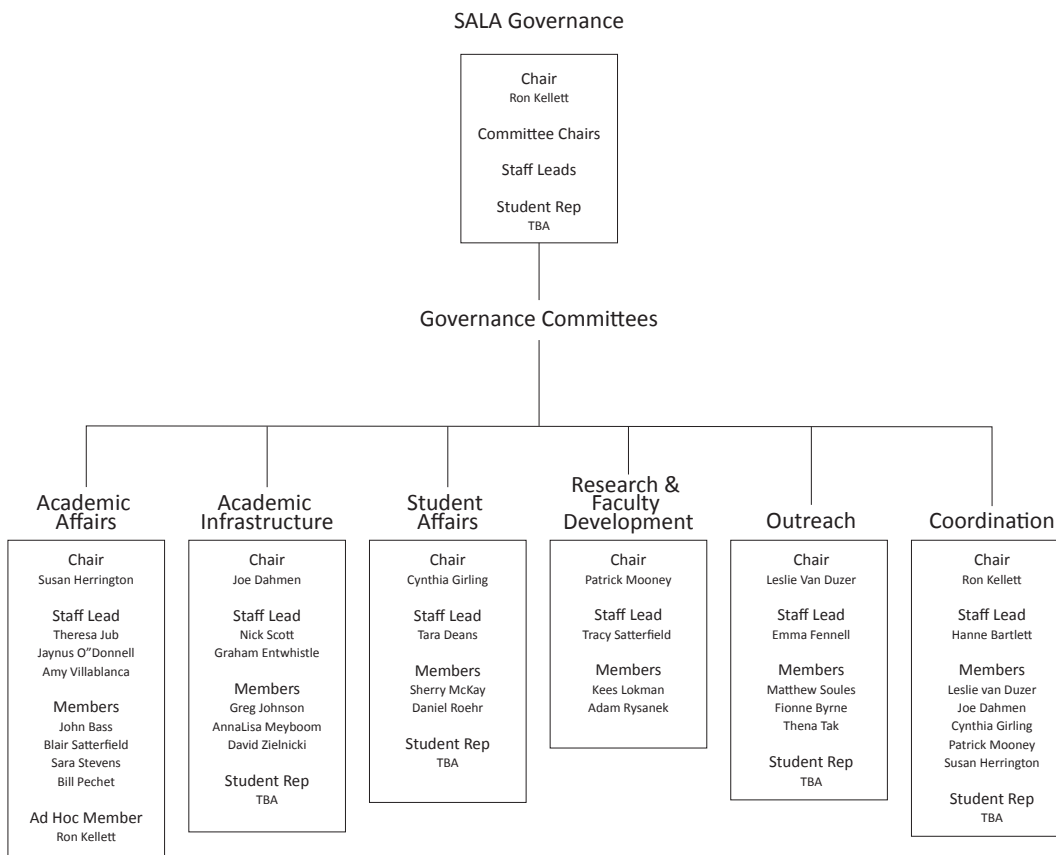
SALA Governance

Chair
Ron Kellett

Committee Chairs

Staff Leads

Student Rep
TBA

Governance Committees

Academic Affairs

Chair
Susan Herrington

Staff Lead
Theresa Jub
Jaynus O"Donnell
Amy Villablanca

Members
John Bass
Blair Satterfield
Sara Stevens
Bill Pechet

Ad Hoc Member
Ron Kellett

Academic Infrastructure

Chair
Joe Dahmen

Staff Lead
Nick Scott
Graham Entwhistle

Members
Greg Johnson
AnnaLisa Meyboom
David Zielnicki

Student Rep
TBA

Student Affairs

Chair
Cynthia Girling

Staff Lead
Tara Deans

Members
Sherry McKay
Daniel Roehr

Student Rep
TBA

Research & Faculty Development

Chair
Patrick Mooney

Staff Lead
Tracy Satterfield

Members
Kees Lokman
Adam Rysanek

Outreach

Chair
Leslie Van Duzer

Staff Lead
Emma Fennell

Members
Matthew Soules
Fionne Byrne
Thena Tak

Student Rep
TBA

Coordination

Chair
Ron Kellett

Staff Lead
Hanne Bartlett

Members
Leslie van Duzer
Joe Dahmen
Cynthia Girling
Patrick Mooney
Susan Herrington

Student Rep
TBA